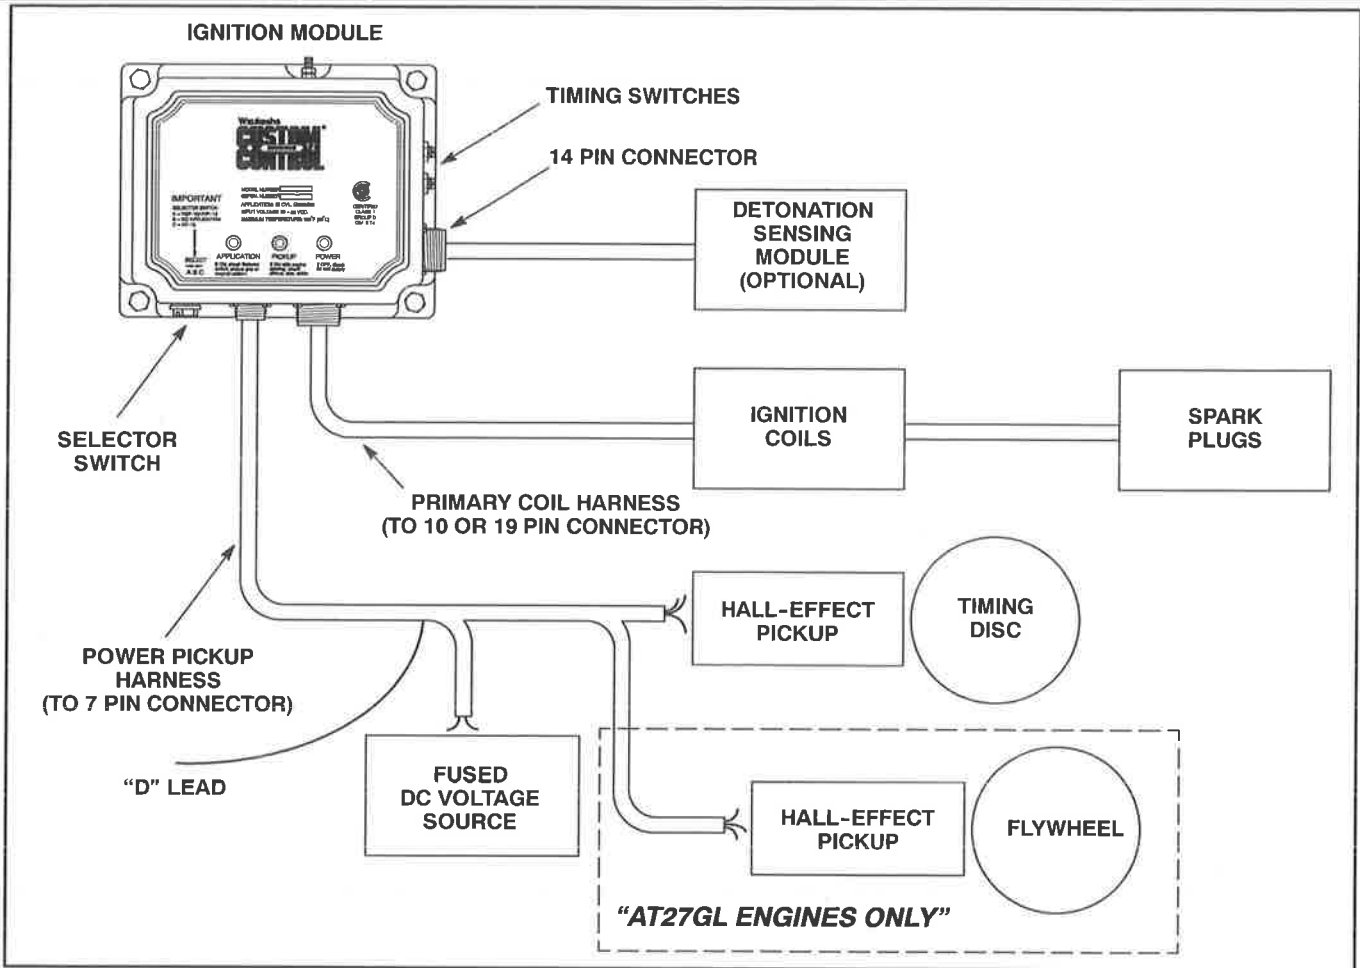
IGNITION MODULE

TIMING SWITCHES

14 PIN CONNECTOR

Waukesha
CUSTOM CONTROL

IMPORTANT

APPLICATION

PICKUP

POWER

DETONATION SENSING MODULE (OPTIONAL)

IGNITION COILS

SPARK PLUGS

SELECTOR SWITCH

PRIMARY COIL HARNESS (TO 10 OR 19 PIN CONNECTOR)

HALL-EFFECT PICKUP

TIMING DISC

POWER PICKUP HARNESS (TO 7 PIN CONNECTOR)

"D" LEAD

FUSED DC VOLTAGE SOURCE

HALL-EFFECT PICKUP

FLYWHEEL

"AT27GL ENGINES ONLY"